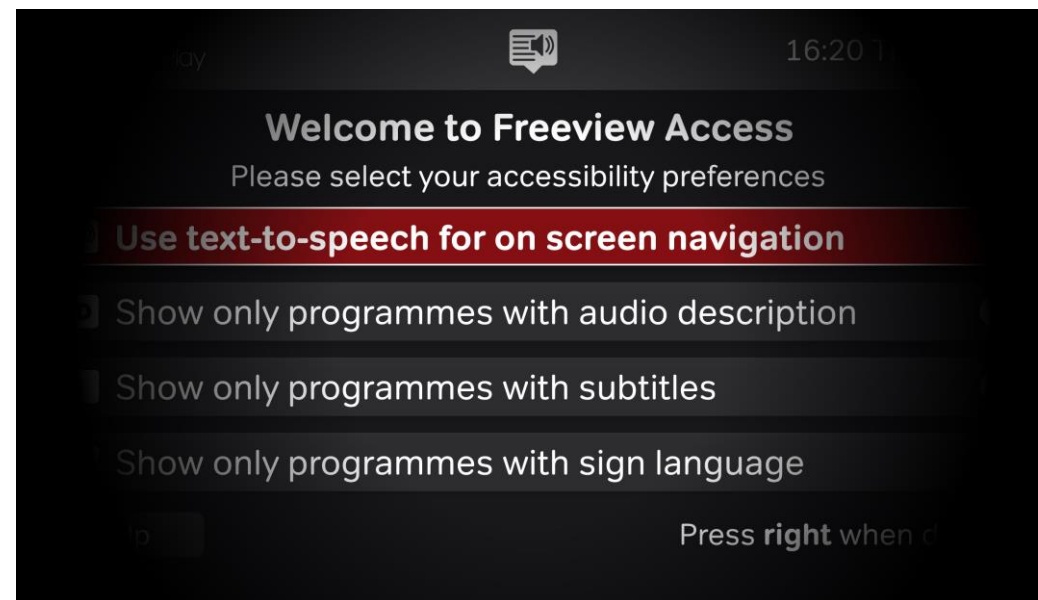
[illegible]day

16:20 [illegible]

Welcome to Freeview Access

Please select your accessibility preferences

Use text-to-speech for on screen navigation

Show only programmes with audio description

Show only programmes with subtitles

Show only programmes with sign language

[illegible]

Press right when d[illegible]